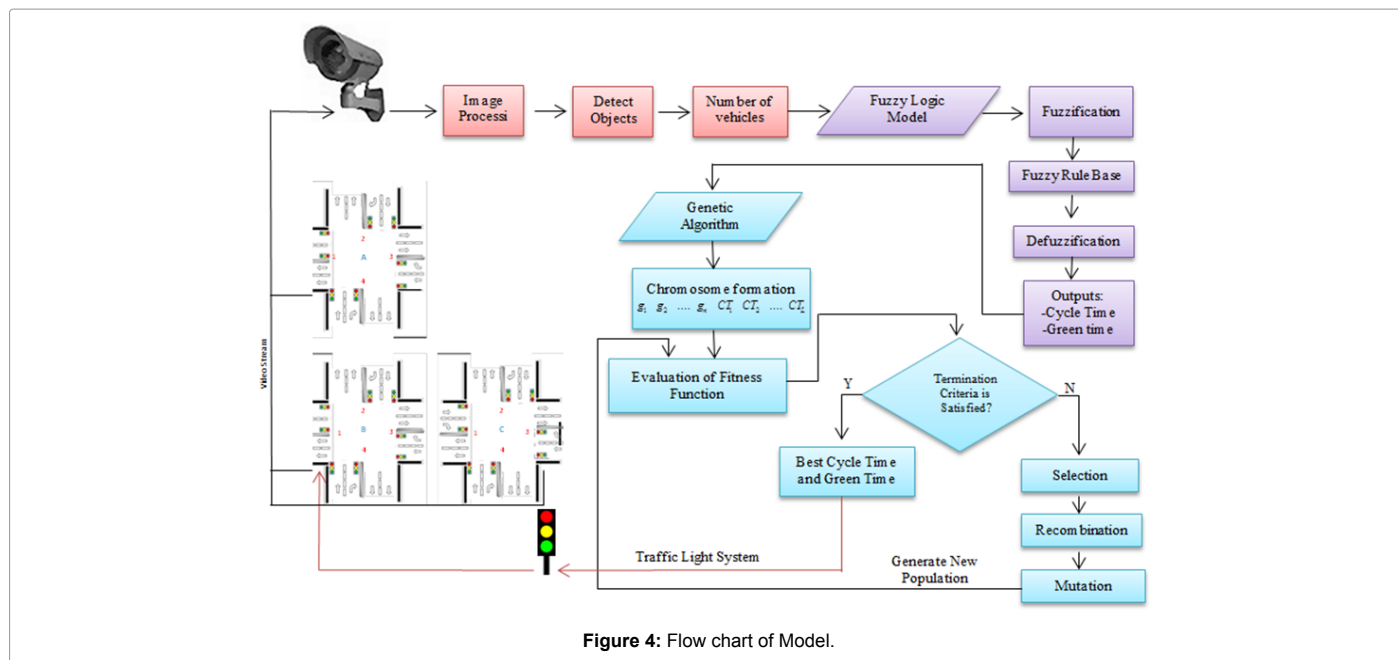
Image Processi

Detect Objects

Number of vehicles

Fuzzy Logic Model

Fuzzification

Fuzzy Rule Base

Defuzzification

Outputs: -Cycle Time -Green time

Genetic Algorithm

Chromosome formation
$g_1$ $g_2$ .... $g_n$ $CT_1$ $CT_2$ .... $CT_n$

Evaluation of Fitness Function

Termination Criteria is Satisfied?

Y

N

Best Cycle Time and Green Time

Selection

Recombination

Mutation

Generate New Population

Traffic Light System

Video Stream

2
1 A 3
4

2
1 B 3
4

2
1 C 3
4

**Figure 4:** Flow chart of Model.